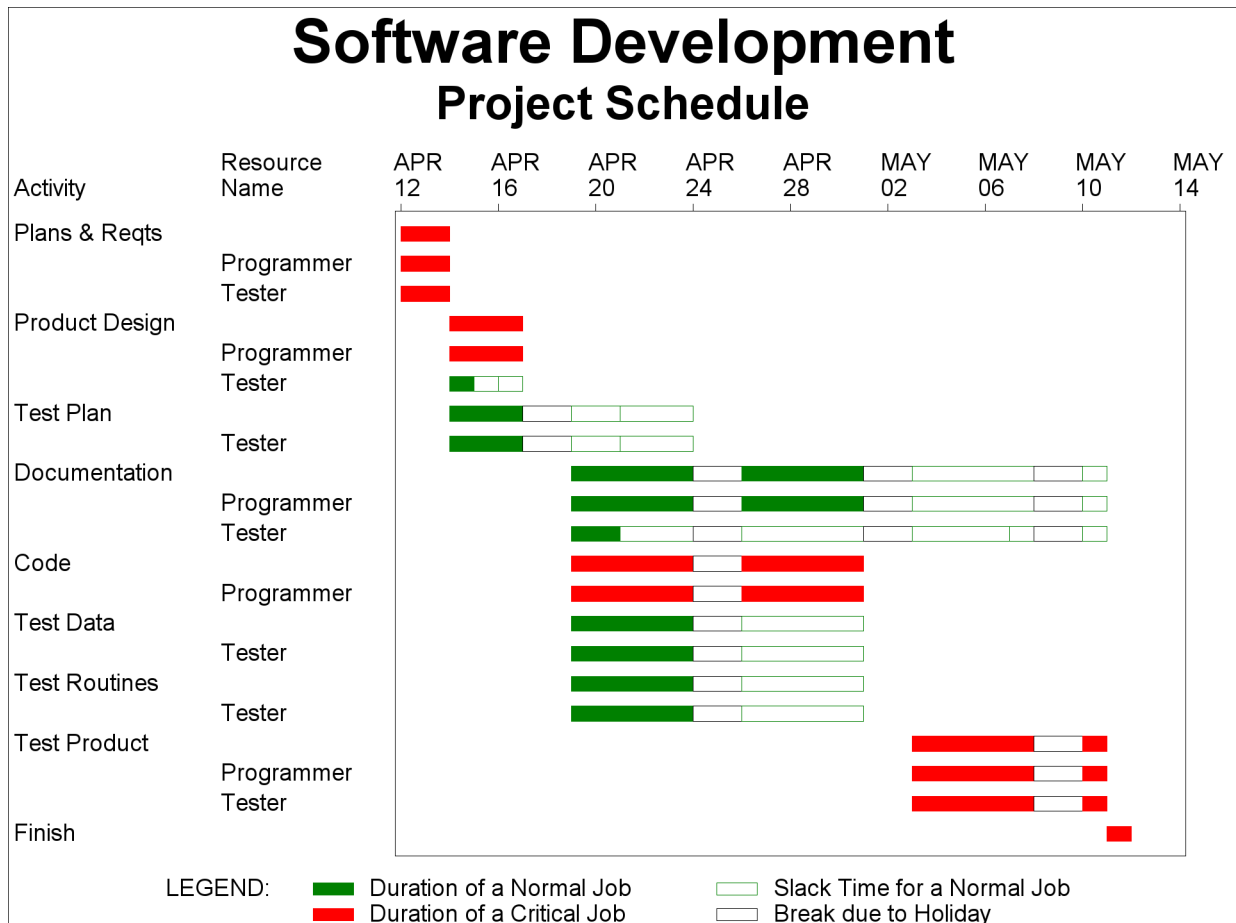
Software Development
Project Schedule

| Activity | Resource Name | APR 12 | APR 16 | APR 20 | APR 24 | APR 28 | MAY 02 | MAY 06 | MAY 10 | MAY 14 |
|---|---|---|---|---|---|---|---|---|---|---|
| Plans & Reqts | | | | | | | | | | |
| | Programmer | | | | | | | | | |
| | Tester | | | | | | | | | |
| Product Design | | | | | | | | | | |
| | Programmer | | | | | | | | | |
| | Tester | | | | | | | | | |
| Test Plan | | | | | | | | | | |
| | Tester | | | | | | | | | |
| Documentation | | | | | | | | | | |
| | Programmer | | | | | | | | | |
| | Tester | | | | | | | | | |
| Code | | | | | | | | | | |
| | Programmer | | | | | | | | | |
| Test Data | | | | | | | | | | |
| | Tester | | | | | | | | | |
| Test Routines | | | | | | | | | | |
| | Tester | | | | | | | | | |
| Test Product | | | | | | | | | | |
| | Programmer | | | | | | | | | |
| | Tester | | | | | | | | | |
| Finish | | | | | | | | | | |

LEGEND: Duration of a Normal Job
Duration of a Critical Job
Slack Time for a Normal Job
Break due to Holiday